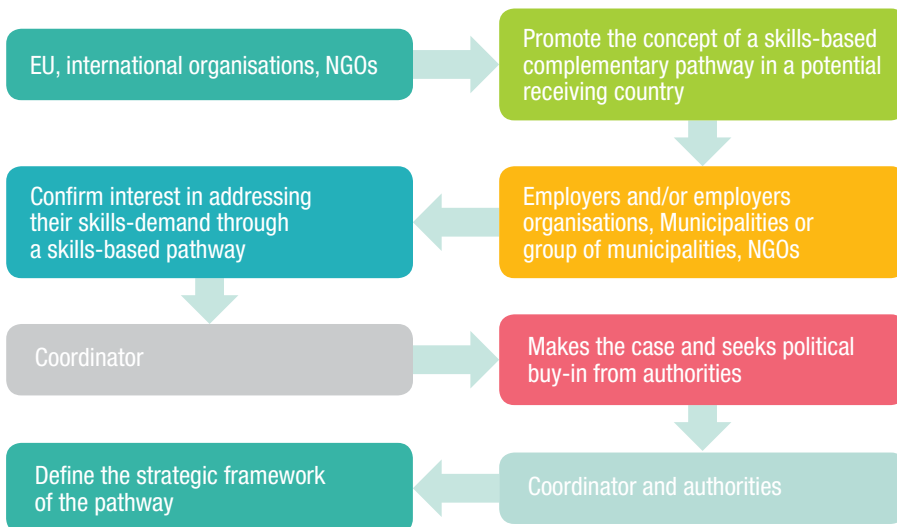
EU, international organisations, NGOs

Promote the concept of a skills-based complementary pathway in a potential receiving country

Employers and/or employers organisations, Municipalities or group of municipalities, NGOs

Confirm interest in addressing their skills-demand through a skills-based pathway

Coordinator

Makes the case and seeks political buy-in from authorities

Coordinator and authorities

Define the strategic framework of the pathway